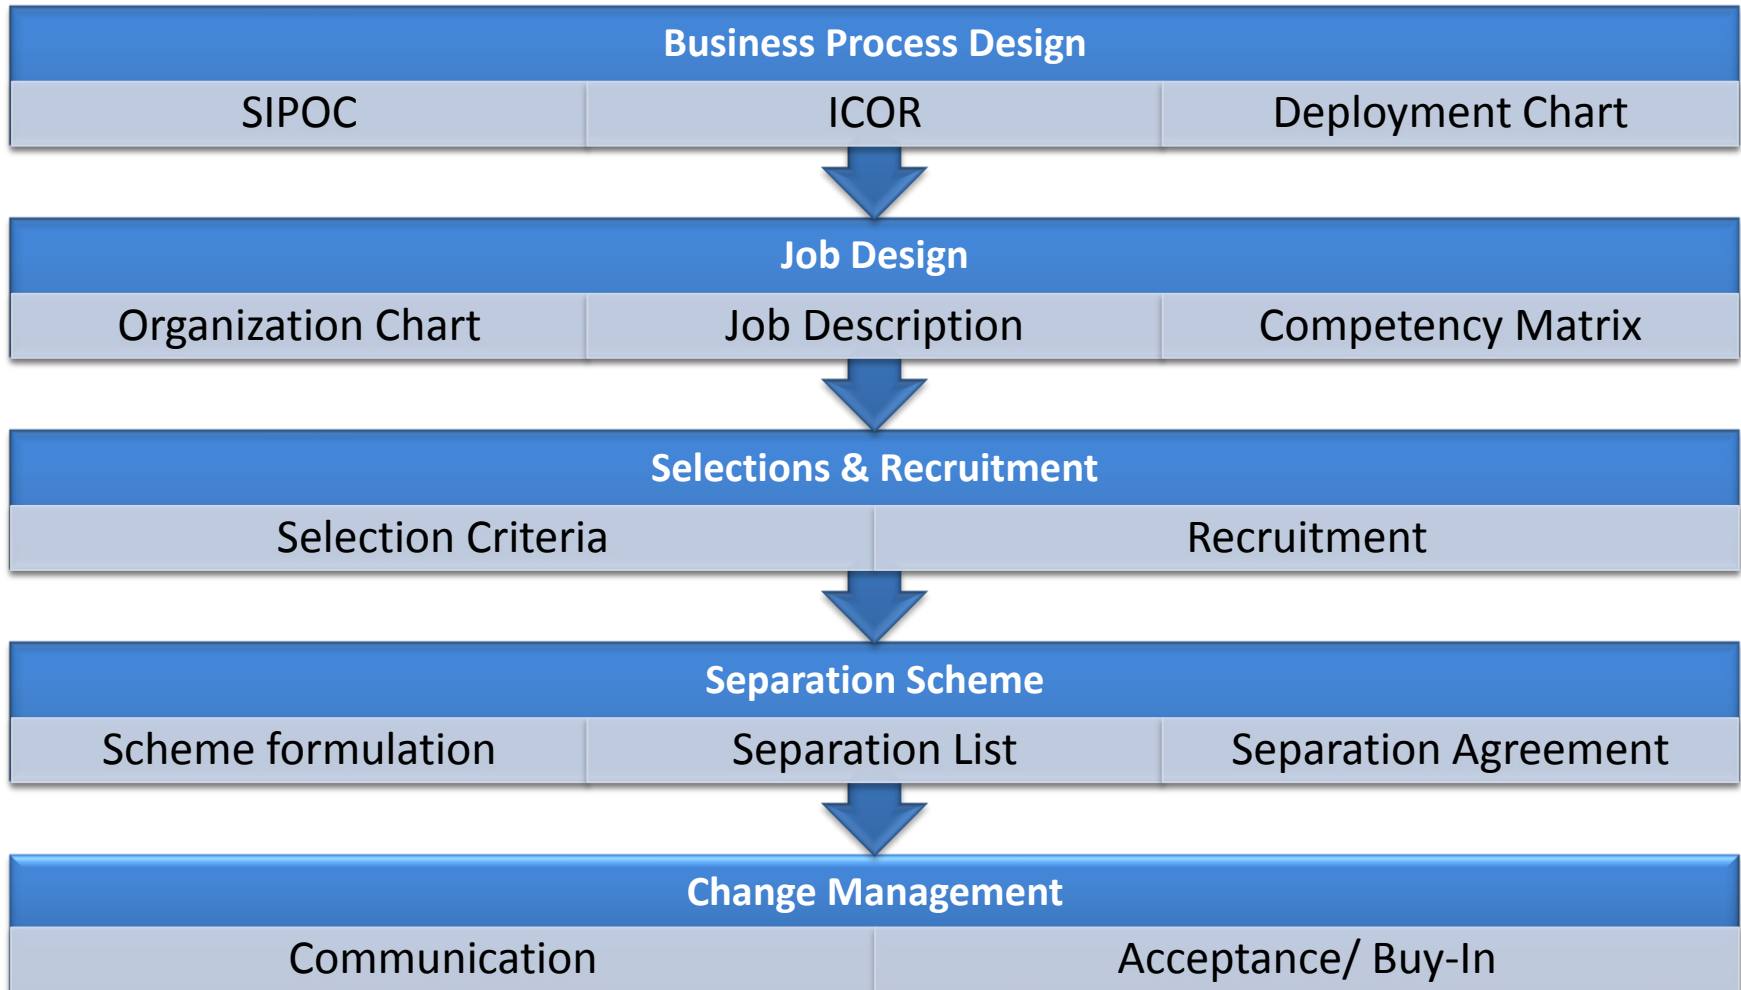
Business Process Design

| SIPOC | ICOR | Deployment Chart |
|---|---|---|

Job Design

| Organization Chart | Job Description | Competency Matrix |
|---|---|---|

Selections & Recruitment

| Selection Criteria | Recruitment |
|---|---|

Separation Scheme

| Scheme formulation | Separation List | Separation Agreement |
|---|---|---|

Change Management

| Communication | Acceptance/ Buy-In |
|---|---|